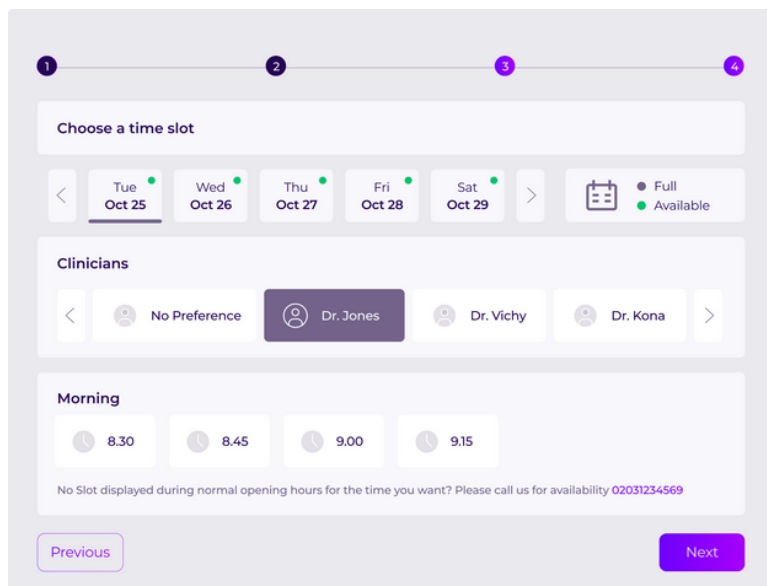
1 2 3 4

Choose a time slot

Tue Oct 25
Wed Oct 26
Thu Oct 27
Fri Oct 28
Sat Oct 29

Full
Available

Clinicians

No Preference
Dr. Jones
Dr. Vichy
Dr. Kona

Morning

8.30
8.45
9.00
9.15

No Slot displayed during normal opening hours for the time you want? Please call us for availability 02031234569

Previous
Next